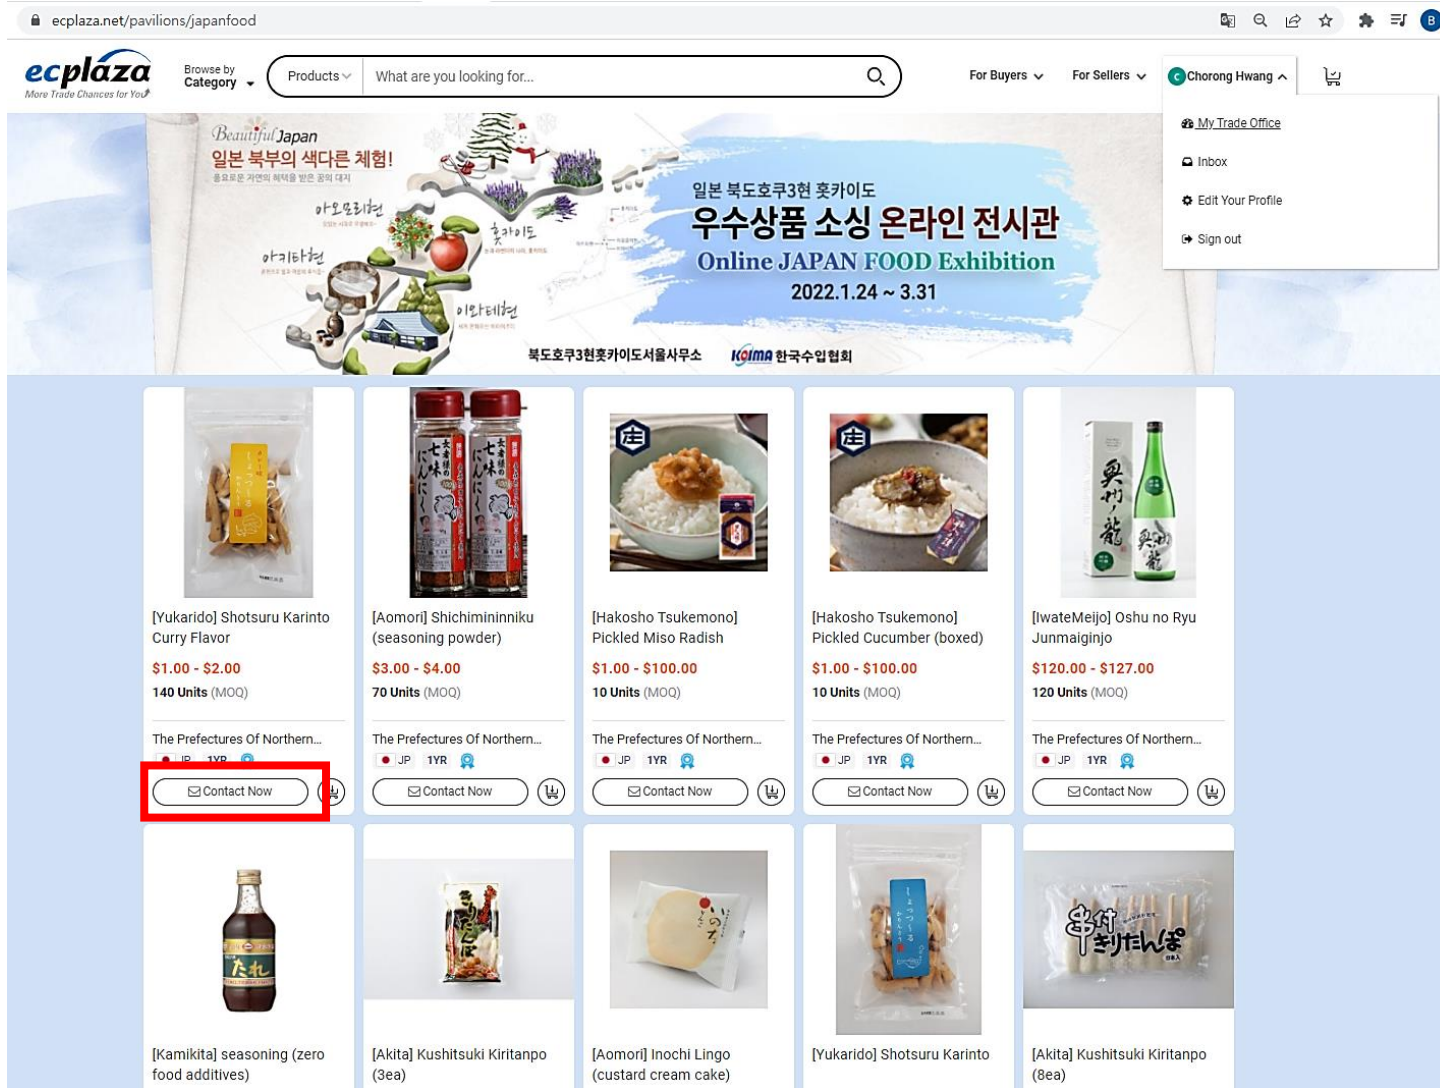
ecplaza.net/pavilions/japanfood

ecplaza
More Trade Chances for You

Browse by Category

Products

What are you looking for...

For Buyers

For Sellers

Chorong Hwang

My Trade Office

Inbox

Edit Your Profile

Sign out

Beautiful Japan
일본 북부의 색다른 체험!
풍요로운 자연의 혜택을 받은 꿈의 대지

아오모리현

아키타현

홋카이도

이와테현

일본 북도호쿠3현 홋카이도
우수상품 소싱 온라인 전시관
Online JAPAN FOOD Exhibition
2022.1.24 ~ 3.31

북도호쿠3현홋카이도서울사무소

KOIMA 한국수입협회

[Yukarido] Shotsuru Karinto Curry Flavor
$1.00 - $2.00
140 Units (MOQ)
The Prefectures Of Northern...
JP 1YR
Contact Now

[Aomori] Shichimininniku (seasoning powder)
$3.00 - $4.00
70 Units (MOQ)
The Prefectures Of Northern...
JP 1YR
Contact Now

[Hakosho Tsukemono] Pickled Miso Radish
$1.00 - $100.00
10 Units (MOQ)
The Prefectures Of Northern...
JP 1YR
Contact Now

[Hakosho Tsukemono] Pickled Cucumber (boxed)
$1.00 - $100.00
10 Units (MOQ)
The Prefectures Of Northern...
JP 1YR
Contact Now

[IwateMeijo] Oshu no Ryu Junmaiginjo
$120.00 - $127.00
120 Units (MOQ)
The Prefectures Of Northern...
JP 1YR
Contact Now

[Kamikita] seasoning (zero food additives)

[Akita] Kushitsuki Kiritanpo (3ea)

[Aomori] Inochi Lingo (custard cream cake)

[Yukarido] Shotsuru Karinto

[Akita] Kushitsuki Kiritanpo (8ea)